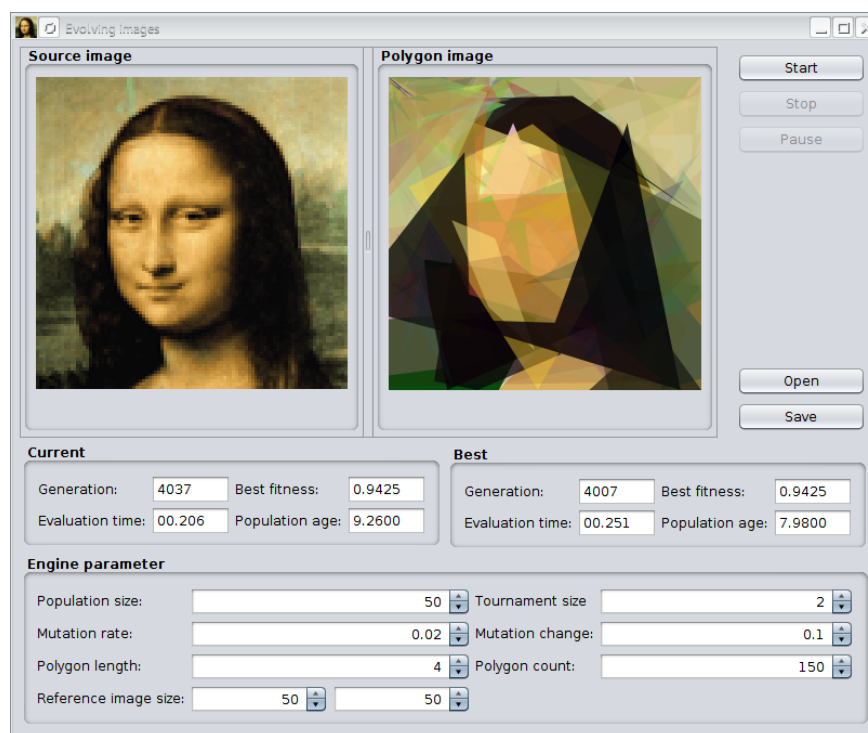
Evolving Images

Source image

Polygon image

Start

Stop

Pause

Open

Save

Current

Generation: 4037 Best fitness: 0.9425

Evaluation time: 00.206 Population age: 9.2600

Best

Generation: 4007 Best fitness: 0.9425

Evaluation time: 00.251 Population age: 7.9800

Engine parameter

Population size: 50 Tournament size 2

Mutation rate: 0.02 Mutation change: 0.1

Polygon length: 4 Polygon count: 150

Reference image size: 50 50